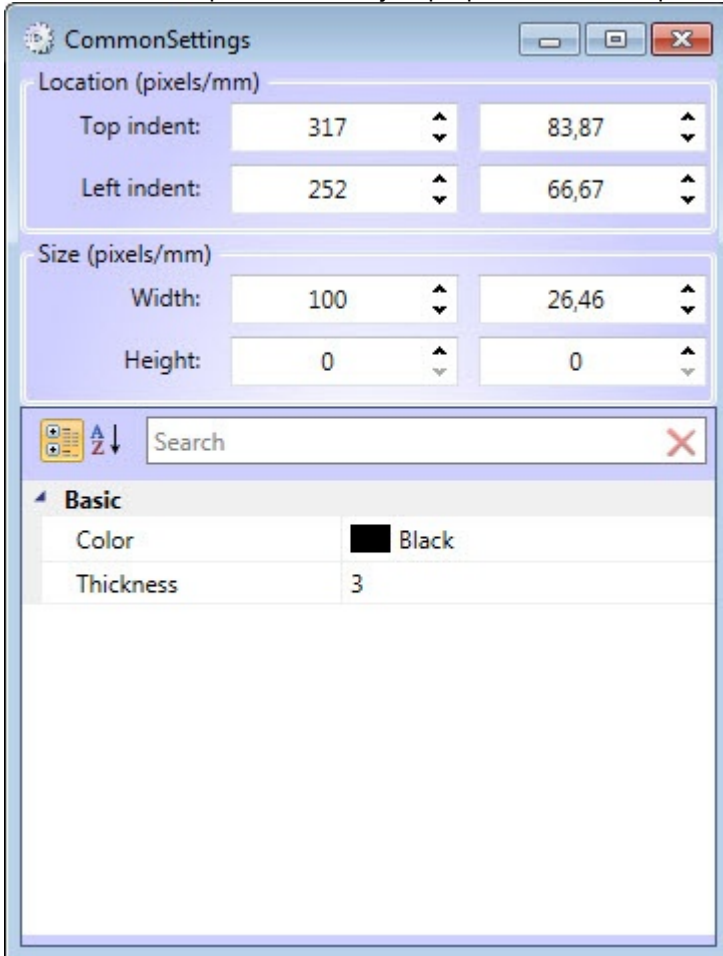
CommonSettings

Location (pixels/mm)

Top indent: 317 83,87

Left indent: 252 66,67

Size (pixels/mm)

Width: 100 26,46

Height: 0 0

A Z

Search

Basic

| | |
|---|---|
| Color | Black |
| Thickness | 3 |